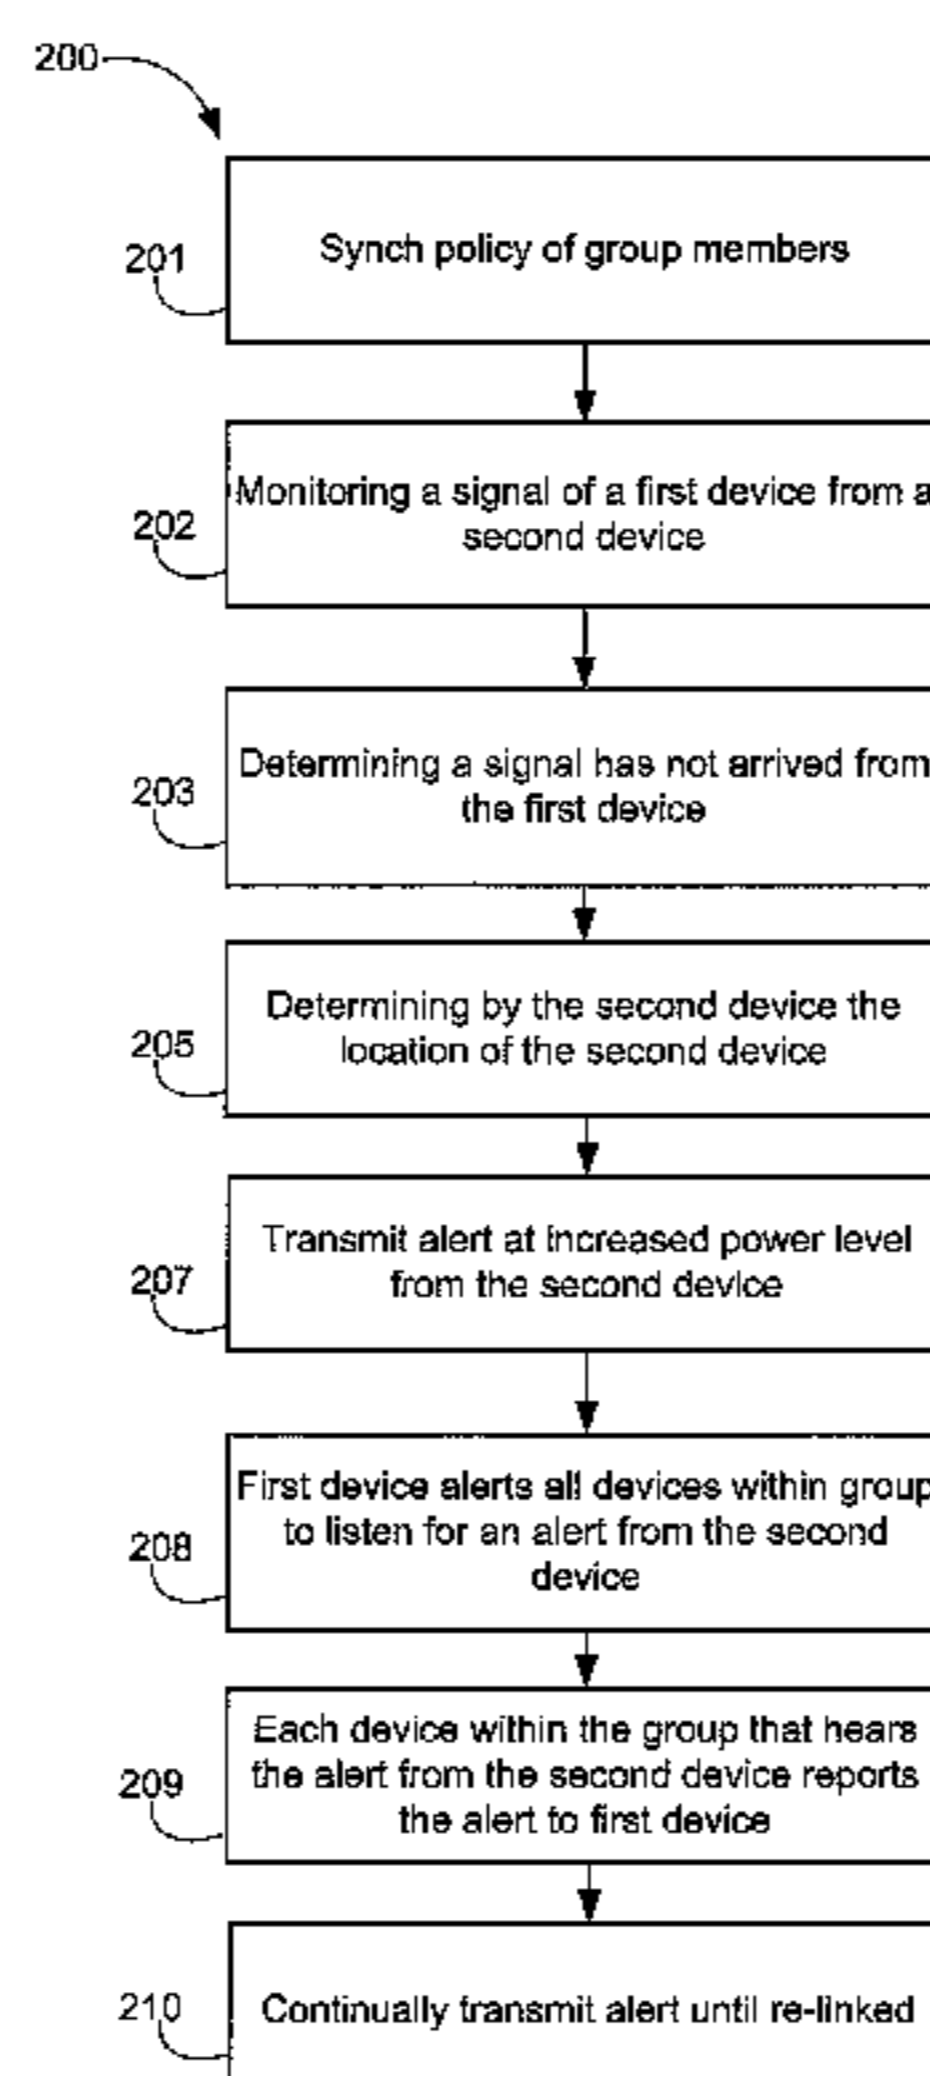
200

201

Synch policy of group members

202

Monitoring a signal of a first device from a second device

203

Determining a signal has not arrived from the first device

205

Determining by the second device the location of the second device

207

Transmit alert at increased power level from the second device

208

First device alerts all devices within group to listen for an alert from the second device

209

Each device within the group that hears the alert from the second device reports the alert to first device

210

Continually transmit alert until re-linked